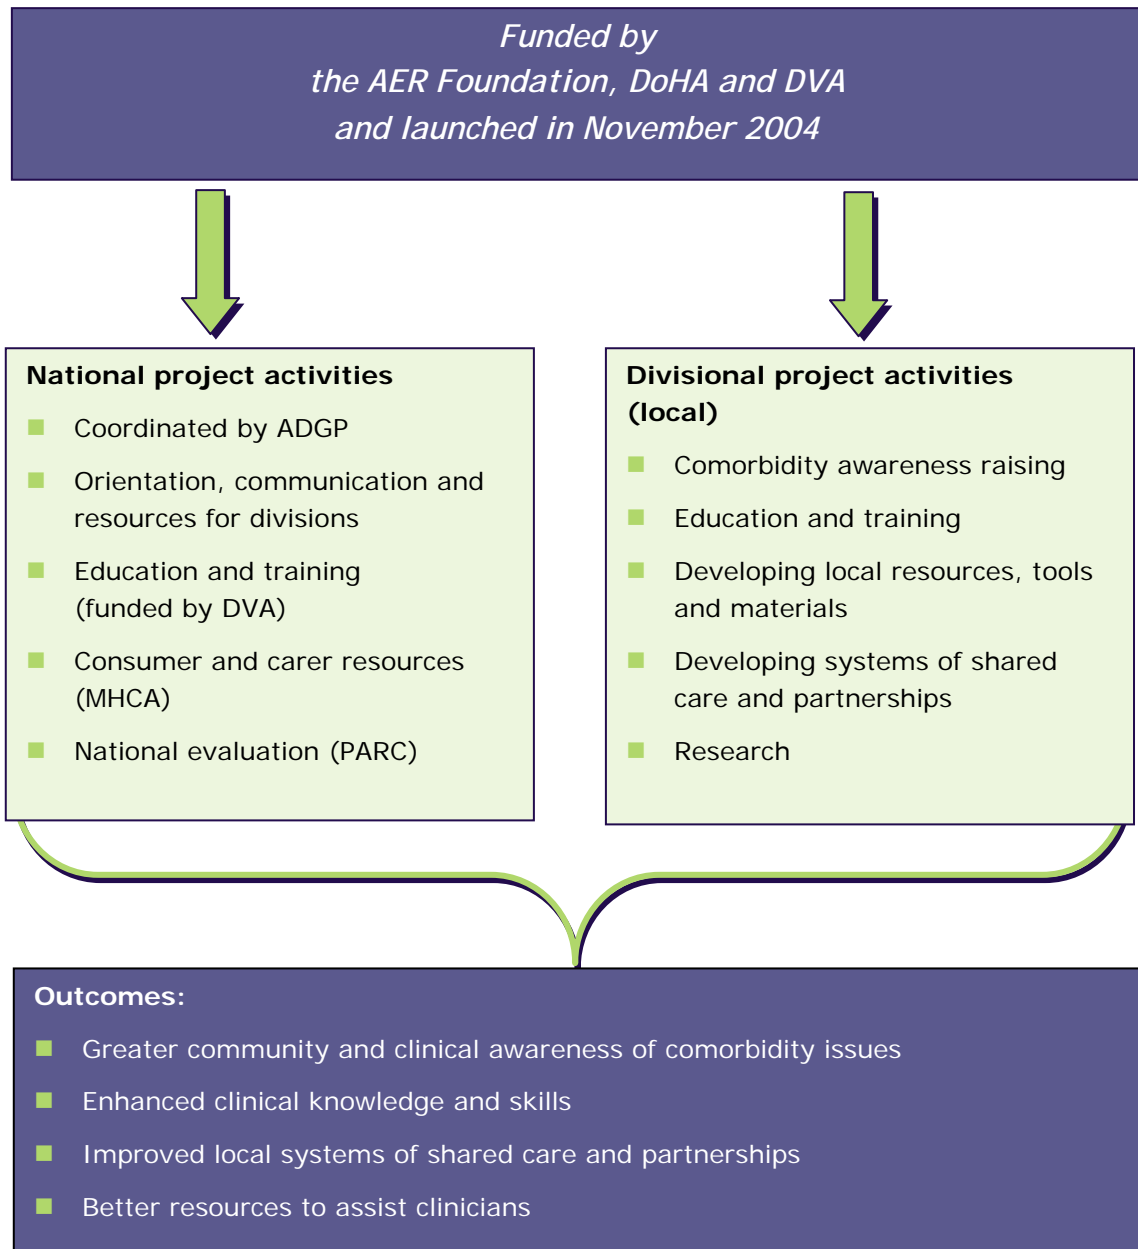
Funded by
the AER Foundation, DoHA and DVA
and launched in November 2004

National project activities

- Coordinated by ADGP
- Orientation, communication and resources for divisions
- Education and training (funded by DVA)
- Consumer and carer resources (MHCA)
- National evaluation (PARC)

Divisional project activities (local)

- Comorbidity awareness raising
- Education and training
- Developing local resources, tools and materials
- Developing systems of shared care and partnerships
- Research

Outcomes:

- Greater community and clinical awareness of comorbidity issues
- Enhanced clinical knowledge and skills
- Improved local systems of shared care and partnerships
- Better resources to assist clinicians